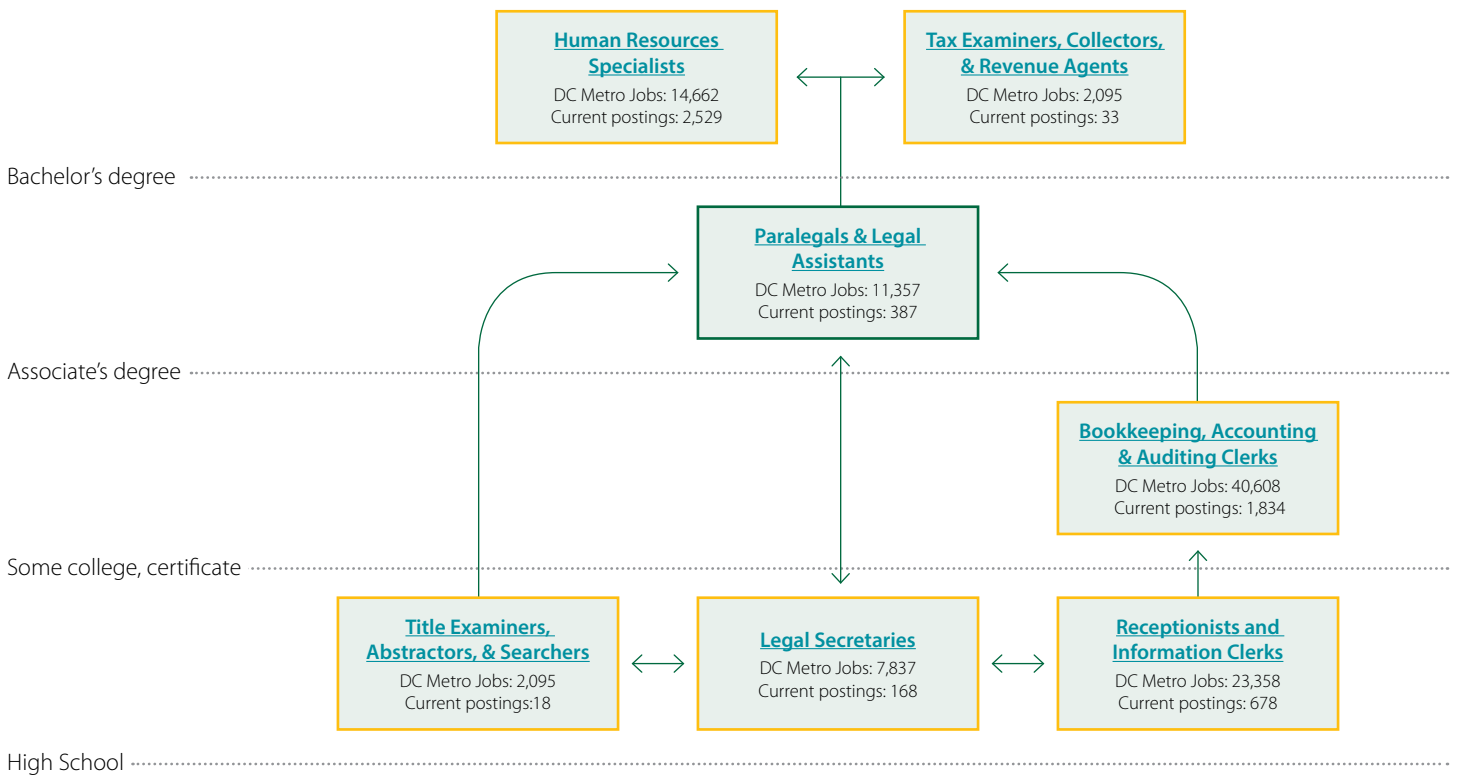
Human Resources Specialists
DC Metro Jobs: 14,662
Current postings: 2,529

Tax Examiners, Collectors, & Revenue Agents
DC Metro Jobs: 2,095
Current postings: 33

Bachelor's degree

Paralegals & Legal Assistants
DC Metro Jobs: 11,357
Current postings: 387

Associate's degree

Bookkeeping, Accounting & Auditing Clerks
DC Metro Jobs: 40,608
Current postings: 1,834

Some college, certificate

Title Examiners, Abstractors, & Searchers
DC Metro Jobs: 2,095
Current postings:18

Legal Secretaries
DC Metro Jobs: 7,837
Current postings: 168

Receptionists and Information Clerks
DC Metro Jobs: 23,358
Current postings: 678

High School